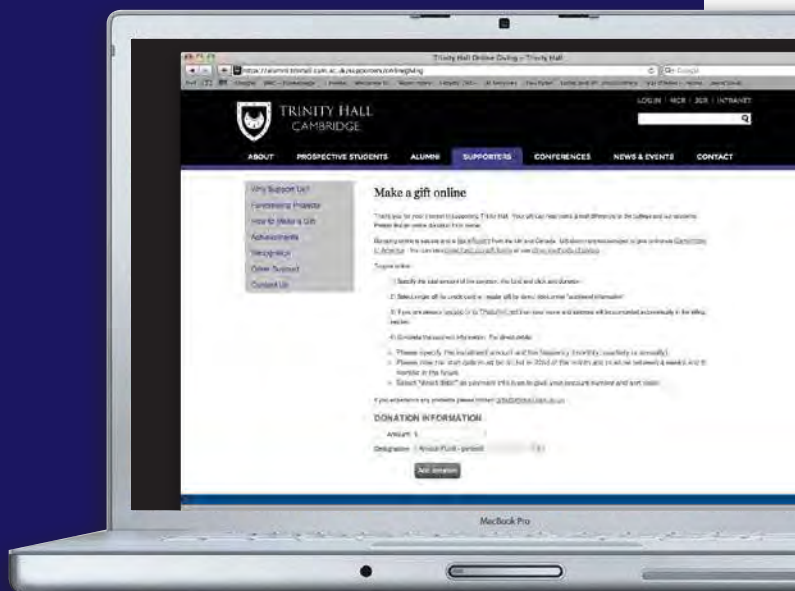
Trinity Hall Online Giving – Trinity Hall

https://alumni.trinhall.cam.ac.uk/supporters/onlinegiving

Google

LOG IN | MCR | JCR | INTRANET

TRINITY HALL
CAMBRIDGE

ABOUT PROSPECTIVE STUDENTS ALUMNI SUPPORTERS CONFERENCES NEWS & EVENTS CONTACT

Why Support Us?
Fundraising Projects
How to Make a Gift
Achievements
Recognition
Other Support
Contact Us

Make a gift online

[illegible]

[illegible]

To give online:

1) Specify the total amount of the donation, the fund and click add donation.

2) Select single gift by credit card or regular gift by direct debit under "additional information"

3) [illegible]

4) Complete the payment information. For direct debits:

Please specify the instalment amount and the frequency (monthly, quarterly or annually).
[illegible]
Select "direct debit" as payment info to give your account number and sort code.

If you experience any problems please contact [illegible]

DONATION INFORMATION

Amount: £

Designation: Annual Fund - general

Add donation

MacBook Pro